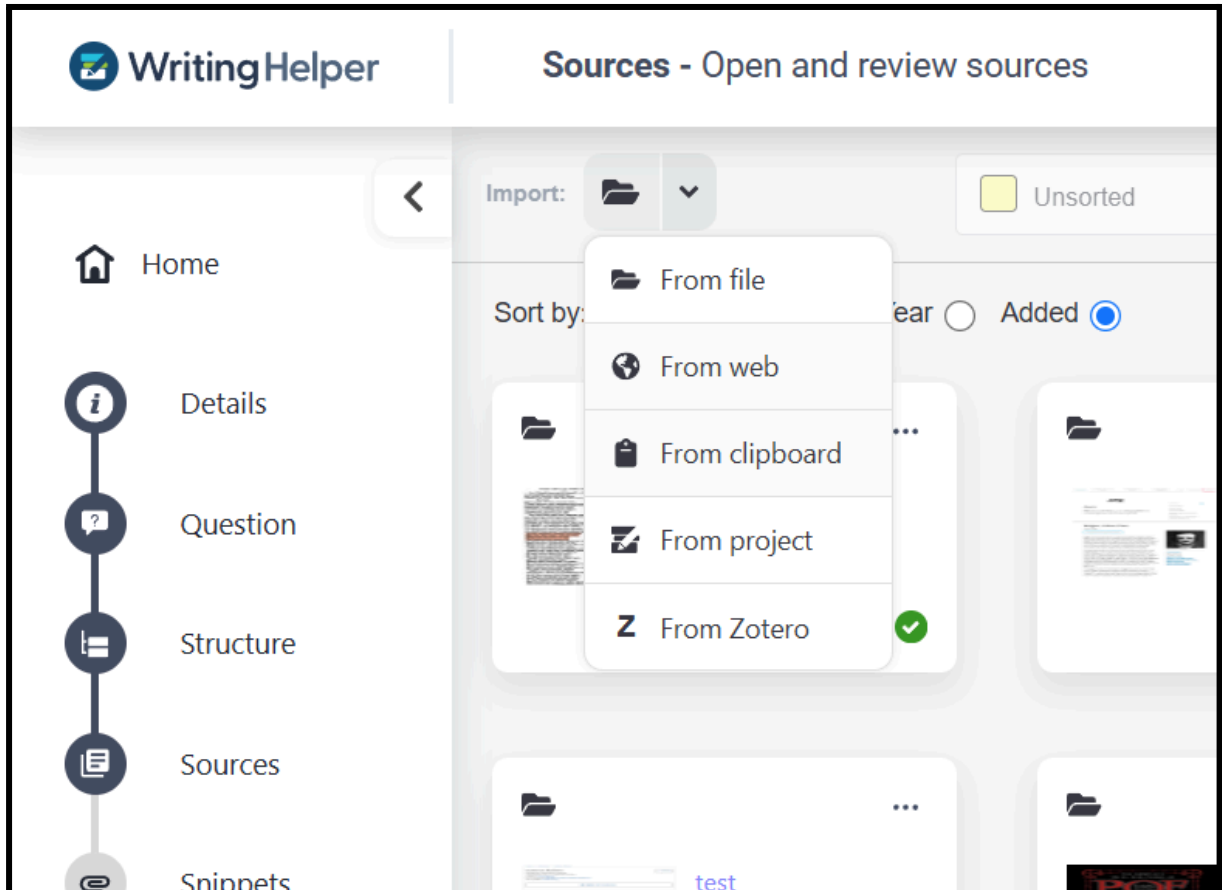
WritingHelper

Sources - Open and review sources

Home

Details

Question

Structure

Sources

Snippets

Import:

Unsorted

From file

From web

From clipboard

From project

From Zotero

Sort by:

Year

Added

test